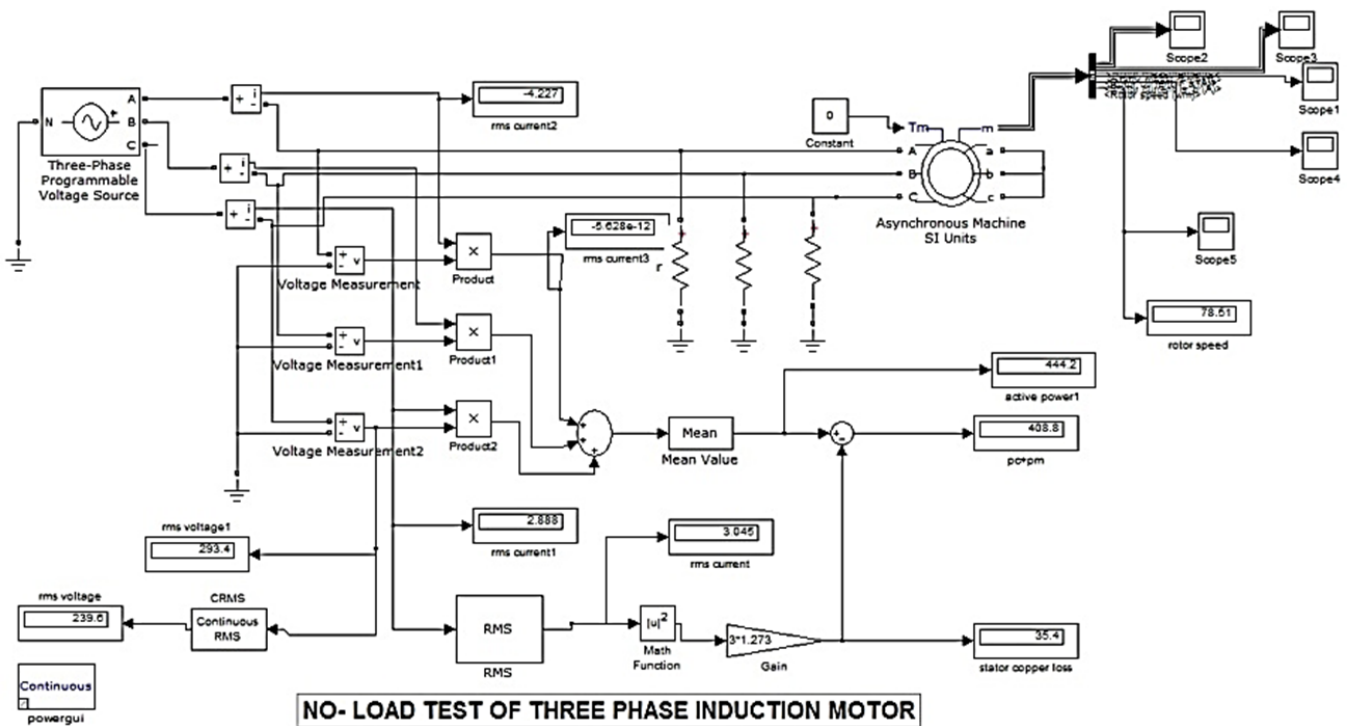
N
A
B
C
Three-Phase Programmable Voltage Source

-4.227
rms current2

0
Constant
Tm
m
A
B
C
a
b
c
Asynchronous Machine SI Units

Scope2
Scope3
Scope1
Scope4
<Rotor speed (wm)>
Scope5

78.51
rotor speed

-5.628e-12
rms current3

Voltage Measurement
Product
Voltage Measurement1
Product1
Voltage Measurement2
Product2

Mean
Mean Value

444.2
active power1

408.8
pc+pm

rms voltage1
293.4

2.888
rms current1

3.045
rms current

rms voltage
239.6

CRMS
Continuous RMS

RMS
RMS

$|u|^2$
Math Function

3*1.273
Gain

35.4
stator copper loss

Continuous
powergui

NO- LOAD TEST OF THREE PHASE INDUCTION MOTOR